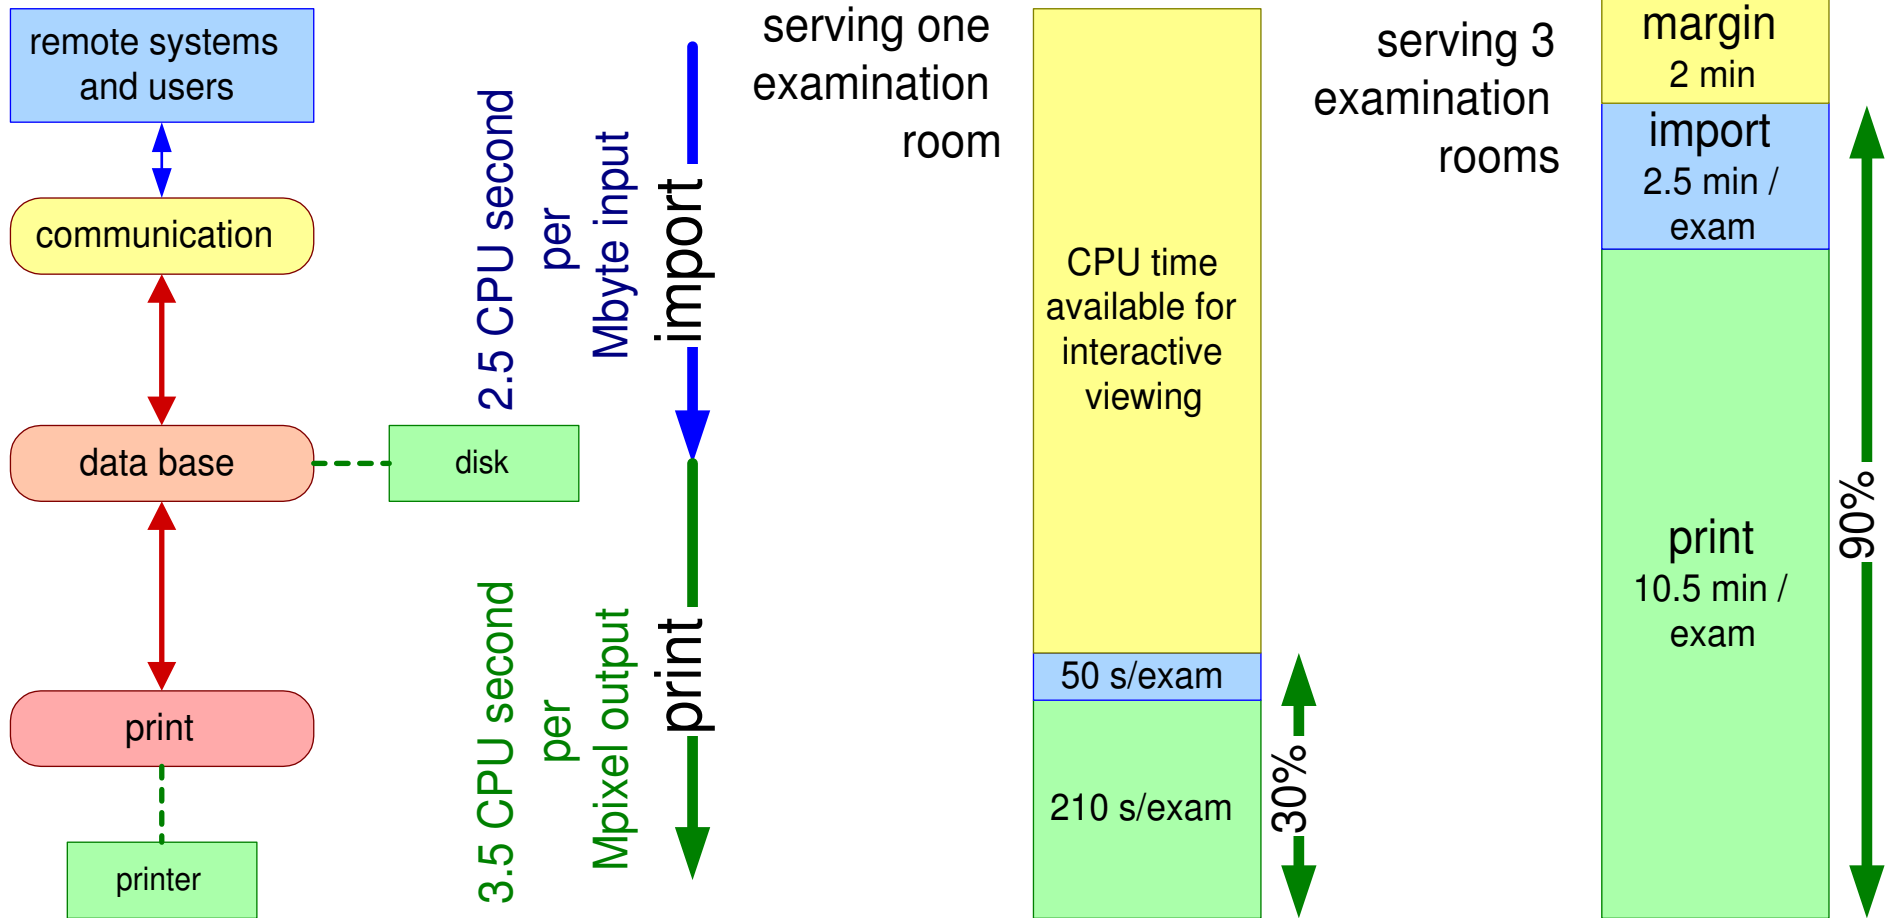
remote systems and users

communication

data base

disk

print

printer

2.5 CPU second per Mbyte input

import

3.5 CPU second per Mpixel output

print

serving one examination room

CPU time available for interactive viewing

50 s/exam

210 s/exam

30%

serving 3 examination rooms

margin
2 min

import
2.5 min / exam

print
10.5 min / exam

90%